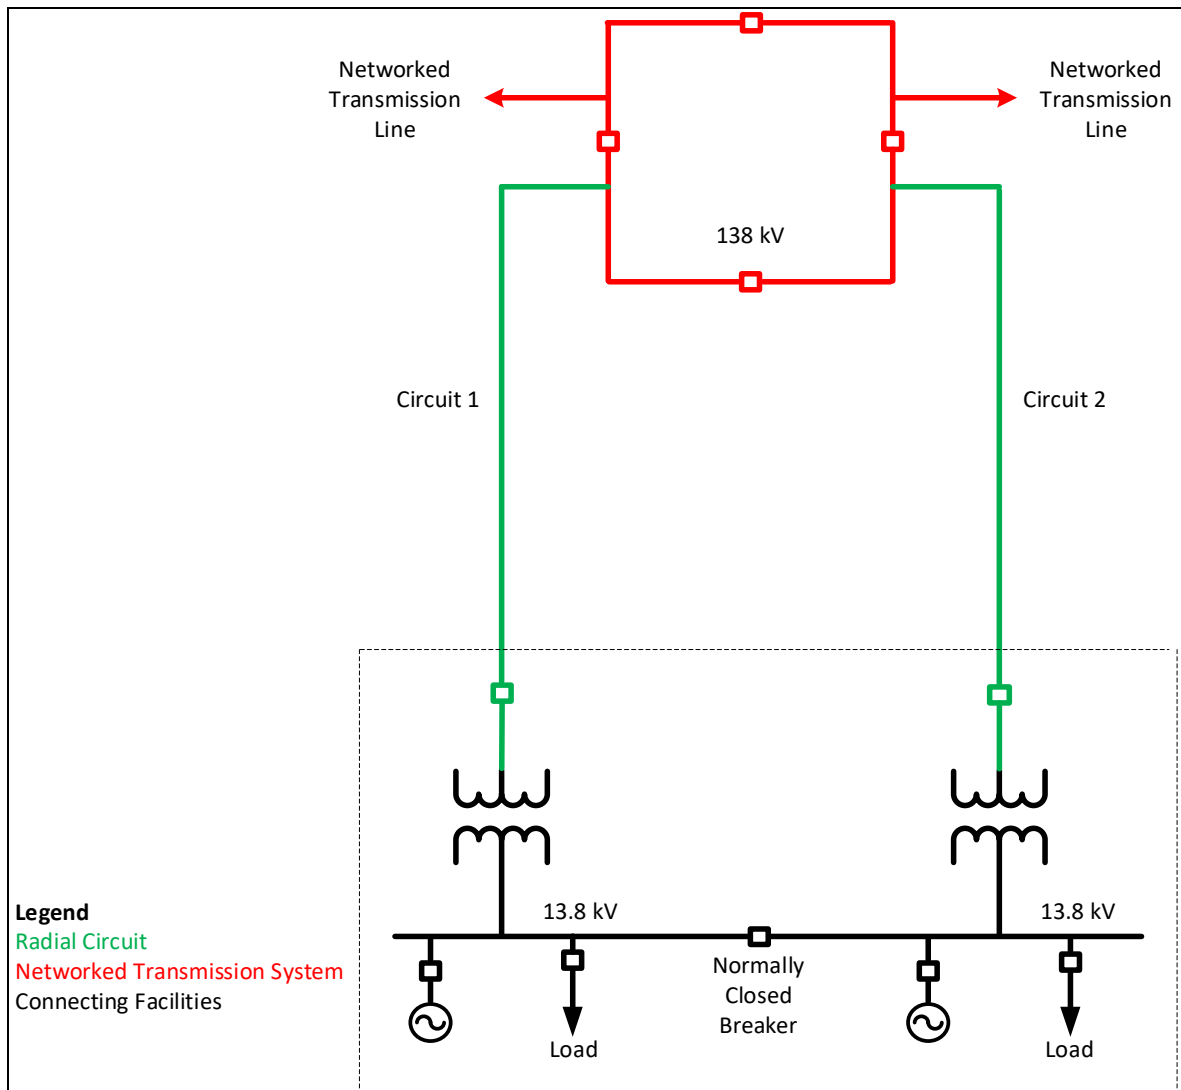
Networked Transmission Line

Networked Transmission Line

138 kV

Circuit 1

Circuit 2

13.8 kV

13.8 kV

Normally Closed Breaker

Load

Load

Legend
Radial Circuit
Networked Transmission System
Connecting Facilities